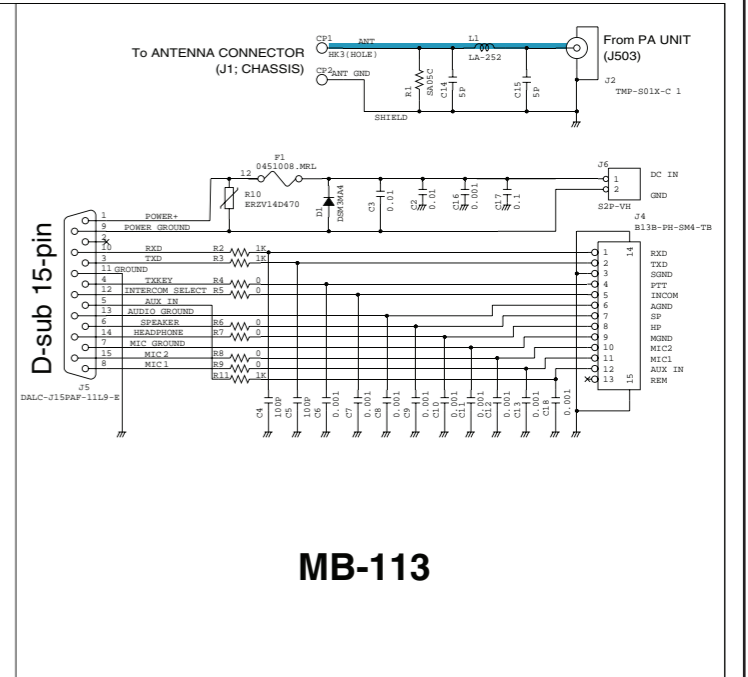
To ANTENNA CONNECTOR (J1; CHASSIS)

CP1
ANT
HK3(HOLE)
CP2
ANT GND
L1
LA-252
R1
SA05C
C14
5P
C15
5P
SHIELD
From PA UNIT (J503)
J2
TMP-S01X-C 1

F1
0451008.MRL
12
R10
ERZV14D470
D1
DSM3MA4
C3
0.01
C2
0.01
C16
0.001
C17
0.1
J6
1
2
DC IN
GND
S2P-VH

D-sub 15-pin

1 POWER+
9 POWER GROUND
2
10 RXD
3 TXD
11 GROUND
4 TXKEY
12 INTERCOM SELECT
5 AUX IN
13 AUDIO GROUND
6 SPEAKER
14 HEADPHONE
7 MIC GROUND
15 MIC2
8 MIC1

J5
DALC-J15PAF-11L9-E

R2 1K
R3 1K
R4 0
R5 0
R6 0
R7 0
R8 0
R9 0
R11 1K

C4 100P
C5 100P
C6 0.001
C7 0.001
C8 0.001
C9 0.001
C10 0.001
C11 0.001
C12 0.001
C13 0.001
C18 0.001

J4
B13B-PH-SM4-TB
14
1 RXD
2 TXD
3 SGND
4 PTT
5 INCOM
6 AGND
7 SP
8 HP
9 MGND
10 MIC2
11 MIC1
12 AUX IN
13 REM
15

MB-113